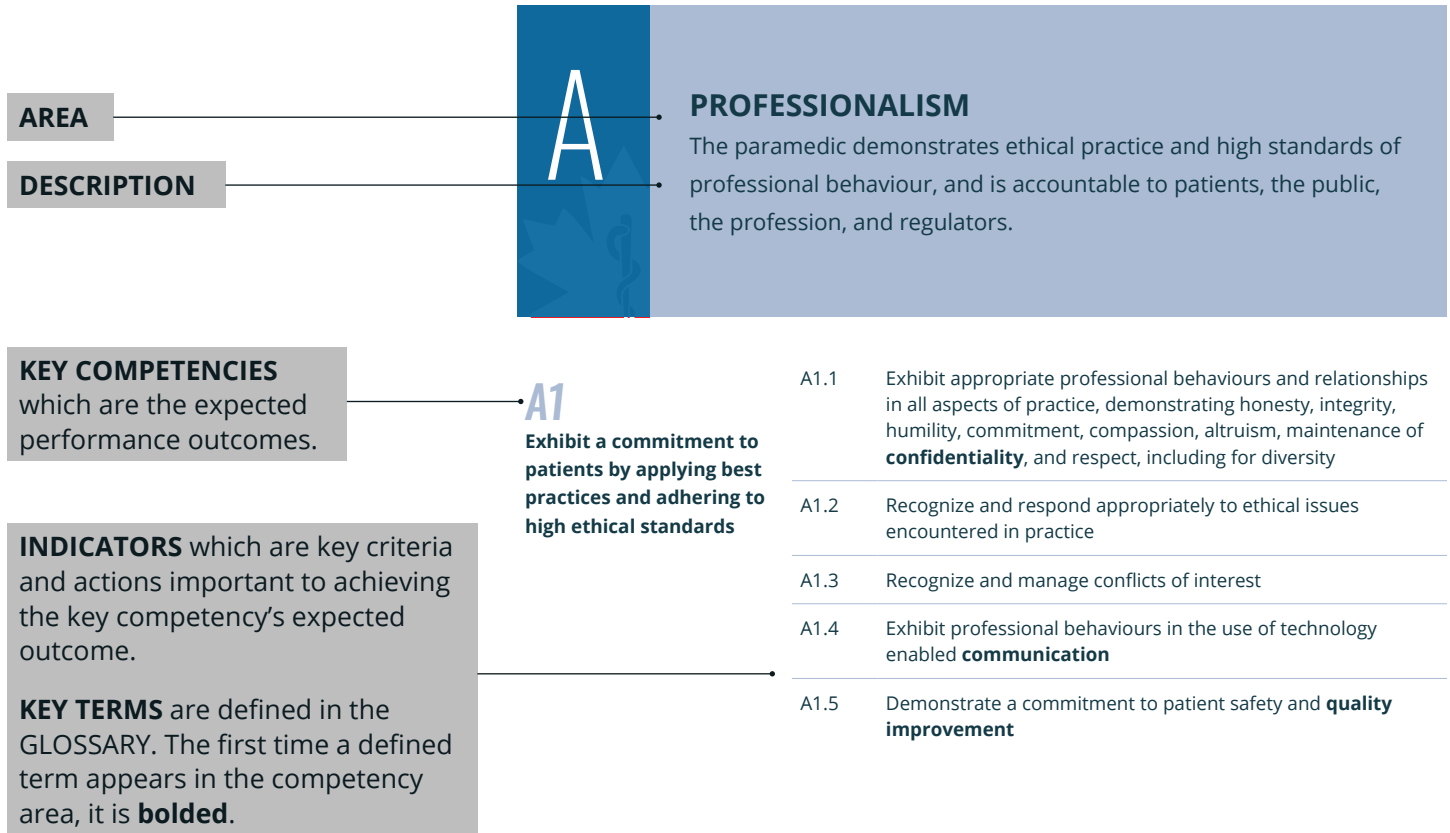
AREA

DESCRIPTION

A

PROFESSIONALISM

The paramedic demonstrates ethical practice and high standards of professional behaviour, and is accountable to patients, the public, the profession, and regulators.

KEY COMPETENCIES which are the expected performance outcomes.

A1

Exhibit a commitment to patients by applying best practices and adhering to high ethical standards

| | |
|---|---|
| A1.1 | Exhibit appropriate professional behaviours and relationships in all aspects of practice, demonstrating honesty, integrity, humility, commitment, compassion, altruism, maintenance of **confidentiality**, and respect, including for diversity |
| A1.2 | Recognize and respond appropriately to ethical issues encountered in practice |
| A1.3 | Recognize and manage conflicts of interest |
| A1.4 | Exhibit professional behaviours in the use of technology enabled **communication** |
| A1.5 | Demonstrate a commitment to patient safety and **quality improvement** |

**INDICATORS** which are key criteria and actions important to achieving the key competency's expected outcome.

**KEY TERMS** are defined in the GLOSSARY. The first time a defined term appears in the competency area, it is **bolded**.